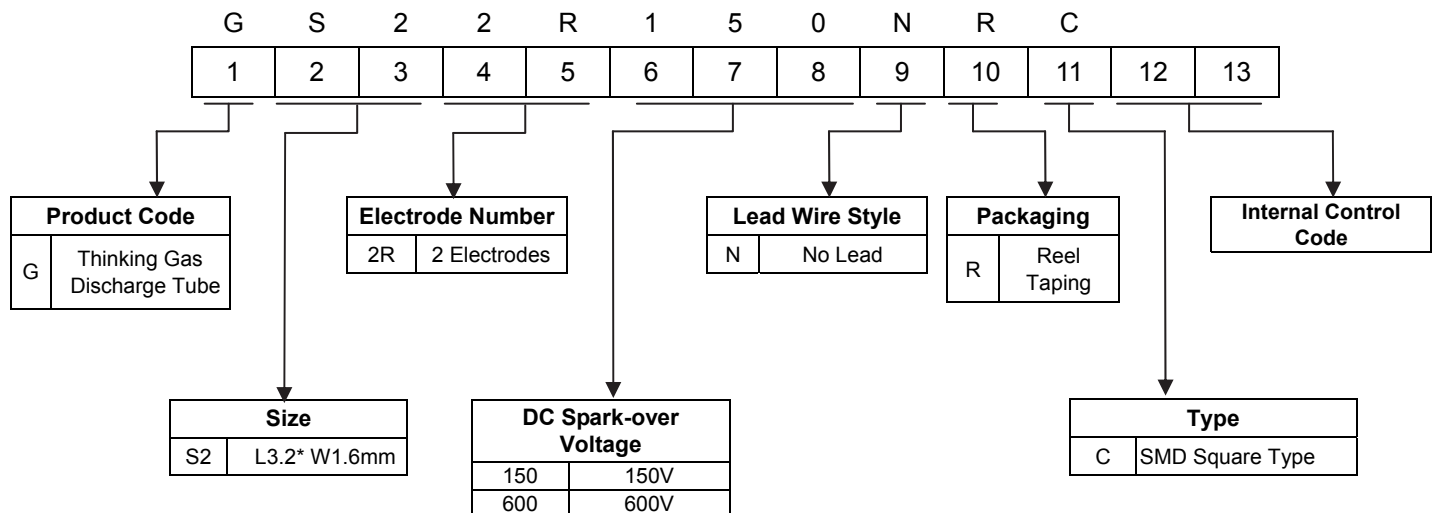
| G | S | 2 | 2 | R | 1 | 5 | 0 | N | R | C | | |
|---|---|---|---|---|---|---|---|---|---|---|---|---|
| 1 | 2 | 3 | 4 | 5 | 6 | 7 | 8 | 9 | 10 | 11 | 12 | 13 |

| Product Code | |
|---|---|
| G | Thinking Gas Discharge Tube |

| Electrode Number | |
|---|---|
| 2R | 2 Electrodes |

| Lead Wire Style | |
|---|---|
| N | No Lead |

| Packaging | |
|---|---|
| R | Reel Taping |

Internal Control Code

| Size | |
|---|---|
| S2 | L3.2* W1.6mm |

| DC Spark-over Voltage | |
|---|---|
| 150 | 150V |
| 600 | 600V |

| Type | |
|---|---|
| C | SMD Square Type |